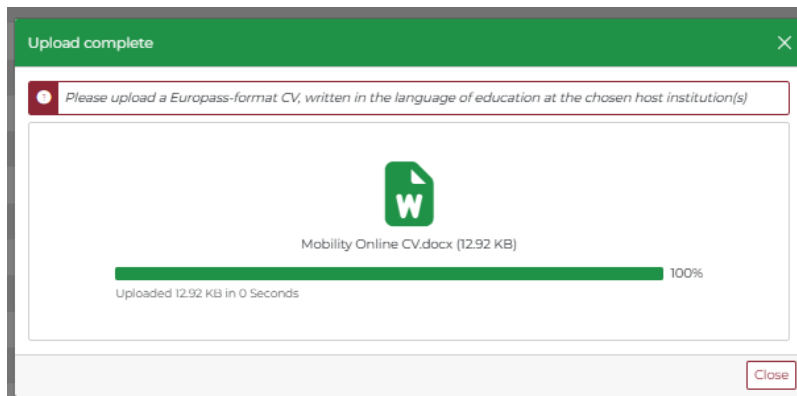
Upload complete

Please upload a Europass-format CV, written in the language of education at the chosen host institution(s)

W

Mobility Online CV.docx (12.92 KB)

100%

Uploaded 12.92 KB in 0 Seconds

Close